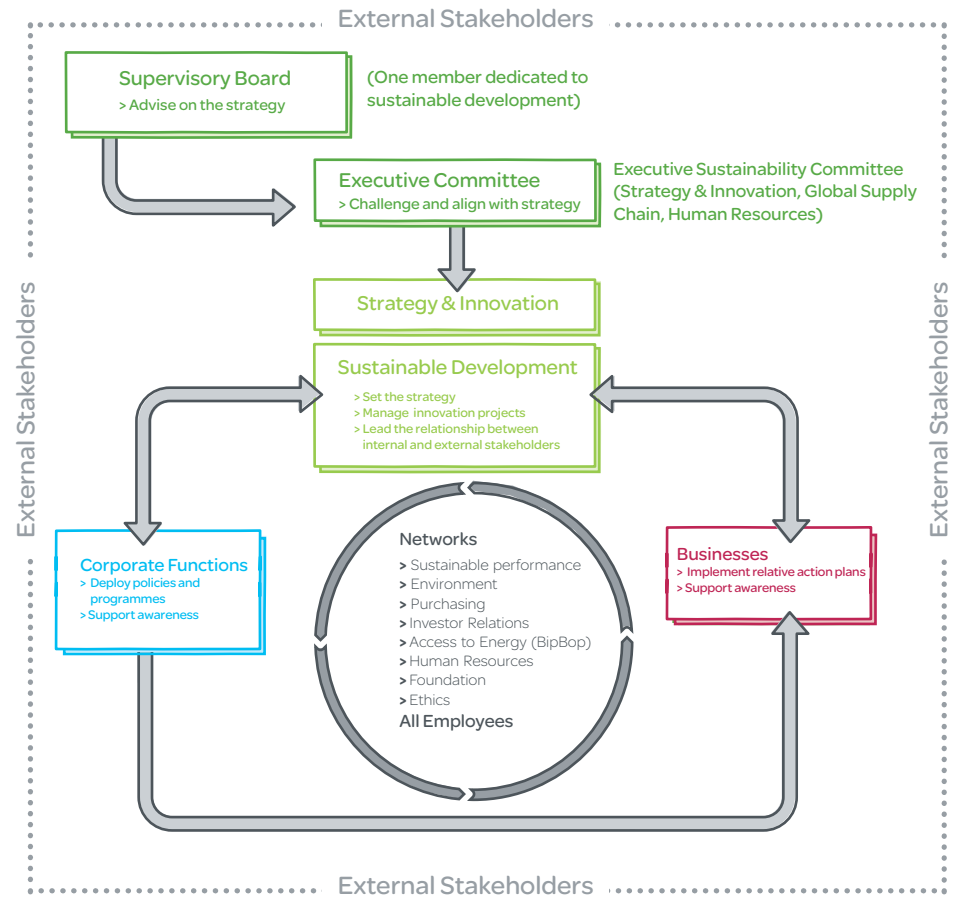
External Stakeholders

Supervisory Board
> Advise on the strategy

(One member dedicated to sustainable development)

Executive Committee
> Challenge and align with strategy

Executive Sustainability Committee (Strategy & Innovation, Global Supply Chain, Human Resources)

Strategy & Innovation

Sustainable Development
> Set the strategy
> Manage innovation projects
> Lead the relationship between internal and external stakeholders

External Stakeholders

External Stakeholders

Corporate Functions
> Deploy policies and programmes
> Support awareness

Networks
> Sustainable performance
> Environment
> Purchasing
> Investor Relations
> Access to Energy (BipBop)
> Human Resources
> Foundation
> Ethics
All Employees

Businesses
> Implement relative action plans
> Support awareness

External Stakeholders